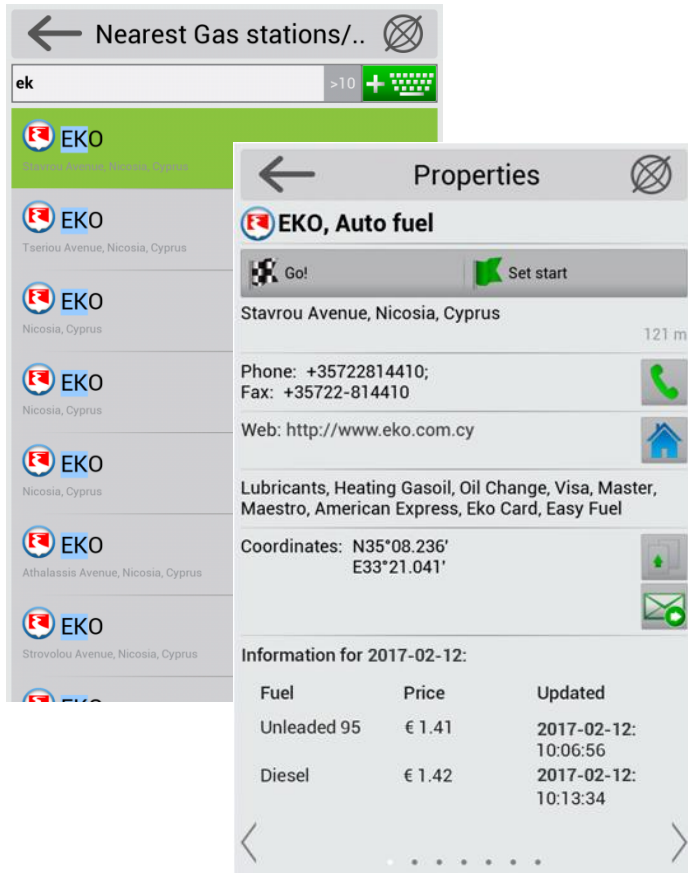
Nearest Gas stations/..

ek

>10

EKO
Stavrou Avenue, Nicosia, Cyprus

EKO
Tseriou Avenue, Nicosia, Cyprus

EKO
Nicosia, Cyprus

EKO
Nicosia, Cyprus

EKO
Nicosia, Cyprus

EKO
Athalassis Avenue, Nicosia, Cyprus

EKO
Strovolou Avenue, Nicosia, Cyprus

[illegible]

Properties

EKO, Auto fuel

Go!

Set start

Stavrou Avenue, Nicosia, Cyprus

121 m

Phone: +35722814410;
Fax: +35722-814410

Web: http://www.eko.com.cy

Lubricants, Heating Gasoil, Oil Change, Visa, Master, Maestro, American Express, Eko Card, Easy Fuel

Coordinates: N35°08.236'
E33°21.041'

Information for 2017-02-12:

| Fuel | Price | Updated |
|---|---|---|
| Unleaded 95 | € 1.41 | 2017-02-12: 10:06:56 |
| Diesel | € 1.42 | 2017-02-12: 10:13:34 |